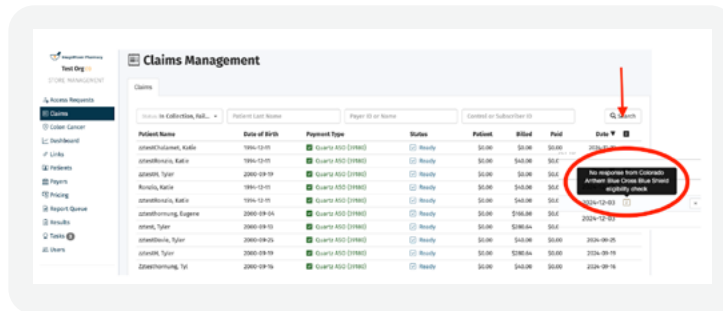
StepWise Pharmacy
Test Org
STORE MANAGEMENT

Access Requests
Claims
Colon Cancer
Dashboard
Links
Patients
Payers
Pricing
Report Queue
Results
Tasks
Users

Claims Management

Claims

Status: In Collection, Fail...
Patient Last Name
Payer ID or Name
Control or Subscriber ID
Search

| Patient Name | Date of Birth | Payment Type | Status | Patient | Billed | Paid | Date |
|---|---|---|---|---|---|---|---|
| ZztestChalamet, Kollie | 1994-12-11 | Quartz ASO (39180) | Ready | \$0.00 | \$0.06 | \$0.0 | 2024-12-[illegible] |
| ZztestRonzio, Katie | 1994-12-11 | Quartz ASO (39180) | Ready | \$0.00 | \$40.06 | \$0.0 | |
| ZztestWt, Tyler | 2000-09-19 | Quartz ASO (39180) | Ready | \$0.00 | \$0.06 | \$0.0 | |
| Ronzio, Katie | 1994-12-11 | Quartz ASO (39180) | Ready | \$0.00 | \$40.06 | \$0.0 | |
| ZztestRonzio, Katie | 1994-12-11 | Quartz ASO (39180) | Ready | \$0.00 | \$40.06 | \$0.0 | 2024-12-03 |
| ZztestHornung, Eugene | 2000-09-04 | Quartz ASO (39180) | Ready | \$0.00 | \$156.06 | \$0.0 | 2024-12-03 |
| Zztest, Tyler | 2000-09-13 | Quartz ASO (39180) | Ready | \$0.00 | \$280.64 | \$0.0 | |
| ZztestDavis, Tyler | 2000-09-25 | Quartz ASO (39180) | Ready | \$0.00 | \$40.06 | \$0.0 | 2024-09-25 |
| ZztestWt, Tyler | 2000-09-19 | Quartz ASO (39180) | Ready | \$0.00 | \$280.64 | \$0.0 | 2024-09-19 |
| ZztestHornung, Tyl | 2000-09-16 | Quartz ASO (39180) | Ready | \$0.00 | \$40.06 | \$0.0 | 2024-09-16 |

No response from Colorado Anthem Blue Cross Blue Shield eligibility check